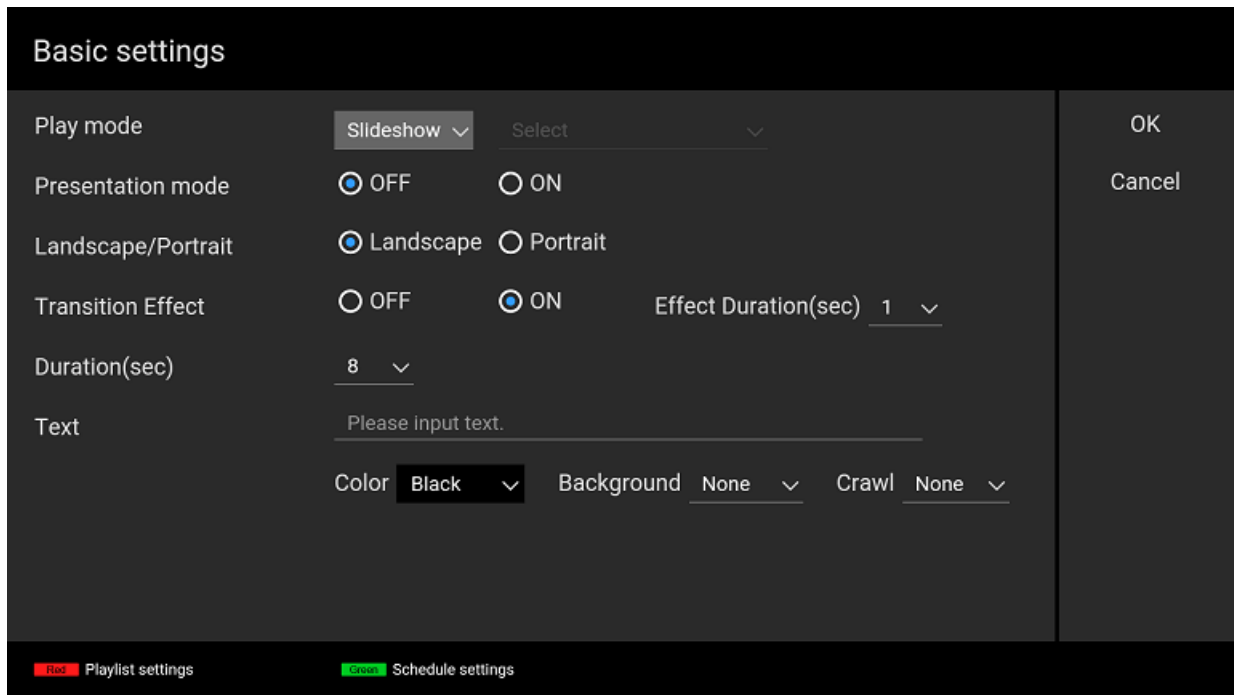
Basic settings

Play mode Slideshow Select

Presentation mode OFF ON

Landscape/Portrait Landscape Portrait

Transition Effect OFF ON Effect Duration(sec) 1

Duration(sec) 8

Text Please input text.

Color Black Background None Crawl None

OK

Cancel

Red Playlist settings

Green Schedule settings